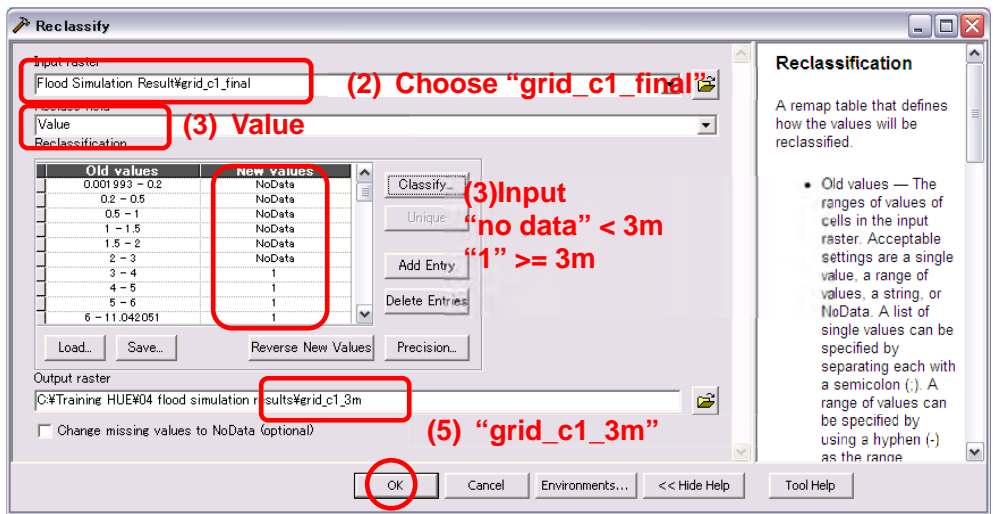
Reclassify

Input raster
Flood Simulation Result¥grid_c1_final
(2) Choose “grid_c1_final”
Reclass field
Value
(3) Value
Reclassification

| Old values | New values |
|---|---|
| 0.001993 - 0.2 | NoData |
| 0.2 - 0.5 | NoData |
| 0.5 - 1 | NoData |
| 1 - 1.5 | NoData |
| 1.5 - 2 | NoData |
| 2 - 3 | NoData |
| 3 - 4 | 1 |
| 4 - 5 | 1 |
| 5 - 6 | 1 |
| 6 - 11.042051 | 1 |

Classify...
Unique
(3)Input
“no data” < 3m
“1” >= 3m
Add Entry
Delete Entries
Load...
Save...
Reverse New Values
Precision...
Output raster
C:¥Training HUE¥04 flood simulation results¥grid_c1_3m
(5) “grid_c1_3m”
Change missing values to NoData (optional)

Reclassification

A remap table that defines how the values will be reclassified.

• Old values — The ranges of values of cells in the input raster. Acceptable settings are a single value, a range of values, a string, or NoData. A list of single values can be specified by separating each with a semicolon (;). A range of values can be specified by using a hyphen (-) as the range

OK
Cancel
Environments...
<< Hide Help
Tool Help